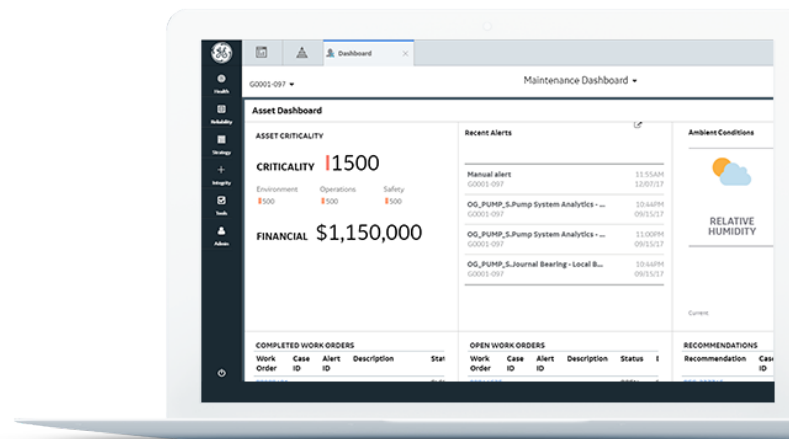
Health
Reliability
Strategy
Integrity
Tools
Admin

Dashboard

G0001-097

Maintenance Dashboard

Asset Dashboard

ASSET CRITICALITY

CRITICALITY 1500

Environment 500
Operations 500
Safety 500

FINANCIAL $1,150,000

Recent Alerts

Manual alert
G0001-097
11:55AM
12/07/17

OG_PUMP_S.Pump System Analytics - ...
G0001-097
10:54PM
09/15/17

OG_PUMP_S.Pump System Analytics - ...
G0001-097
11:00PM
09/15/17

OG_PUMP_S.Journal Bearing - Local B...
G0001-097
10:59PM
09/15/17

Ambient Conditions

RELATIVE HUMIDITY

Current

COMPLETED WORK ORDERS

| Work Order | Case ID | Alert ID | Description | Sta |
|---|---|---|---|---|

OPEN WORK ORDERS

| Work Order | Case ID | Alert ID | Description | Status |
|---|---|---|---|---|

RECOMMENDATIONS

| Recommendation | Cas ID |
|---|---|